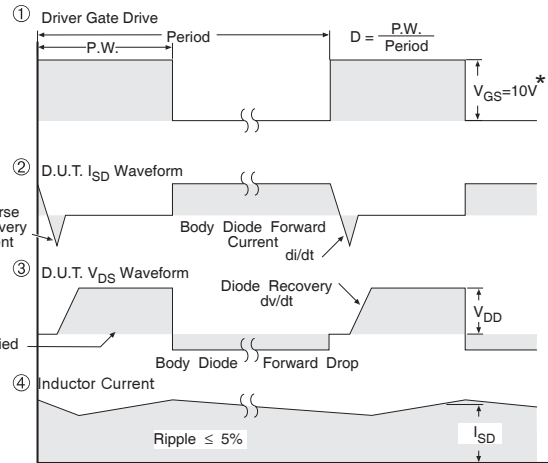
① Driver Gate Drive

P.W.

Period

$D = \frac{P.W.}{Period}$

$V_{GS}$=10V*

② D.U.T. $I_{SD}$ Waveform

rse
very
nt

Body Diode Forward Current

di/dt

③ D.U.T. $V_{DS}$ Waveform

Diode Recovery
dv/dt

$V_{DD}$

ied

Body Diode Forward Drop

④ Inductor Current

Ripple ≤ 5%

$I_{SD}$